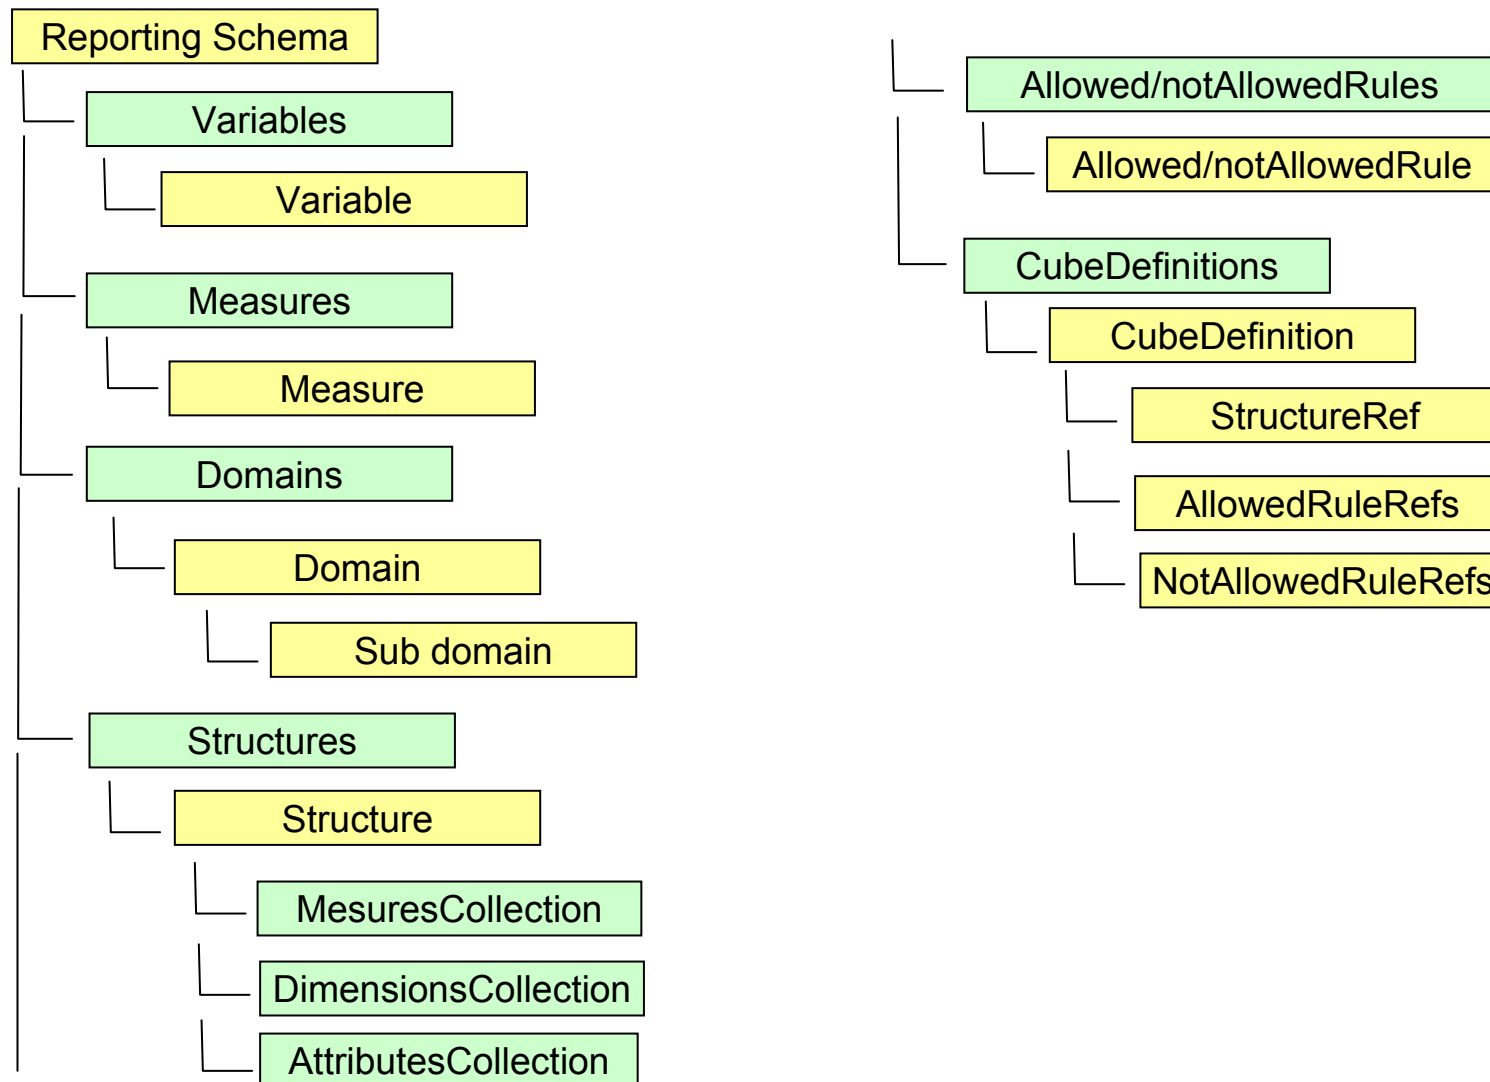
Reporting Schema

Variables

Variable

Measures

Measure

Domains

Domain

Sub domain

Structures

Structure

MesuresCollection

DimensionsCollection

AttributesCollection

Allowed/notAllowedRules

Allowed/notAllowedRule

CubeDefinitions

CubeDefinition

StructureRef

AllowedRuleRefs

NotAllowedRuleRefs